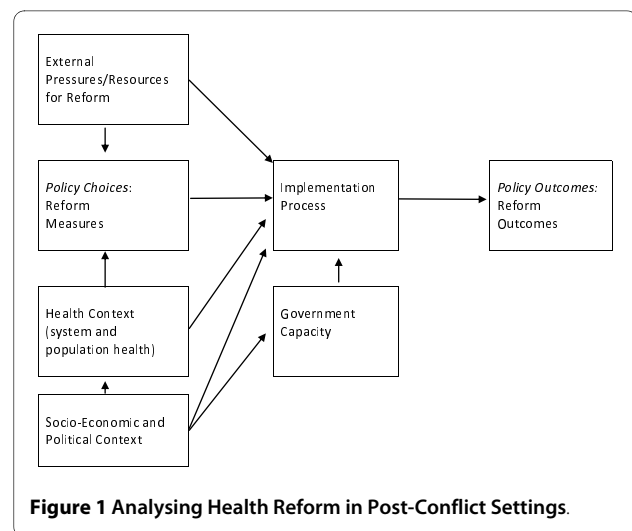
External Pressures/Resources for Reform

Policy Choices: Reform Measures

Health Context (system and population health)

Socio-Economic and Political Context

Implementation Process

Government Capacity

Policy Outcomes: Reform Outcomes

**Figure 1** **Analysing Health Reform in Post-Conflict Settings**.